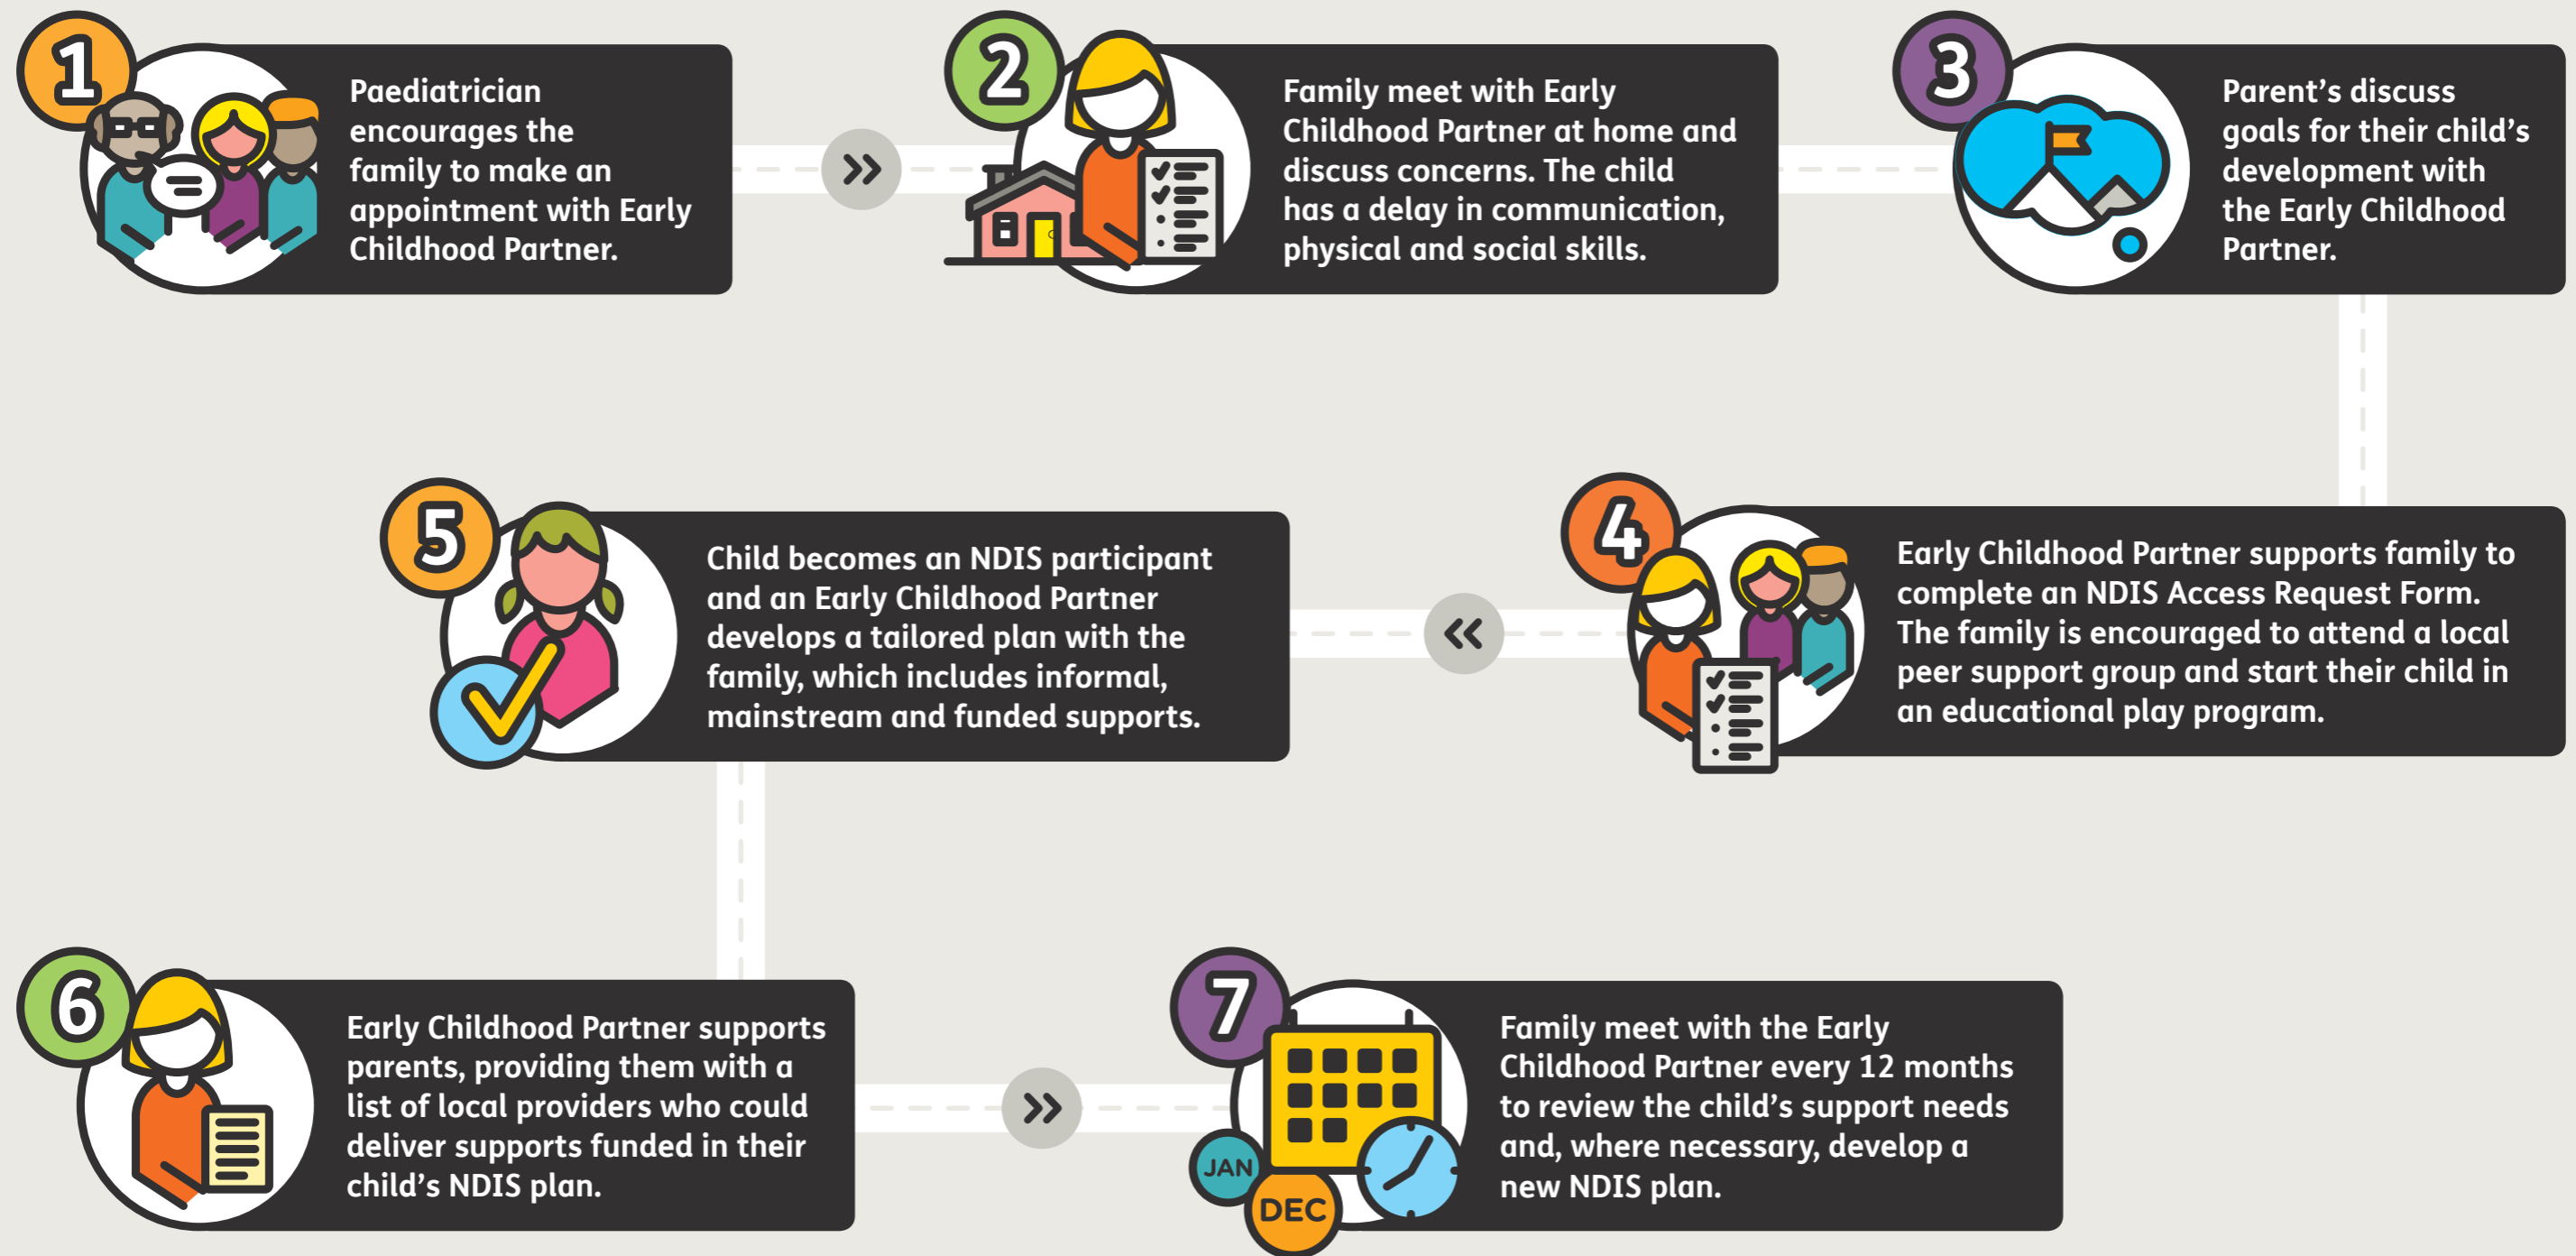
1

Paediatrician encourages the family to make an appointment with Early Childhood Partner.

2

Family meet with Early Childhood Partner at home and discuss concerns. The child has a delay in communication, physical and social skills.

3

Parent's discuss goals for their child's development with the Early Childhood Partner.

4

Early Childhood Partner supports family to complete an NDIS Access Request Form. The family is encouraged to attend a local peer support group and start their child in an educational play program.

5

Child becomes an NDIS participant and an Early Childhood Partner develops a tailored plan with the family, which includes informal, mainstream and funded supports.

6

Early Childhood Partner supports parents, providing them with a list of local providers who could deliver supports funded in their child's NDIS plan.

7

JAN

DEC

Family meet with the Early Childhood Partner every 12 months to review the child's support needs and, where necessary, develop a new NDIS plan.